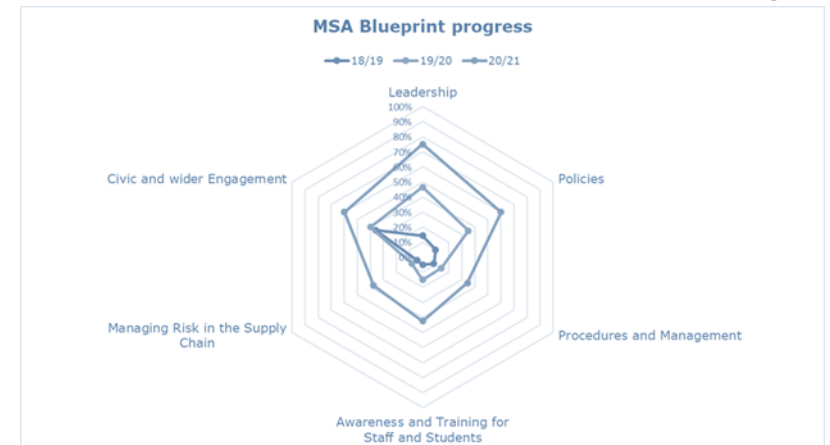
MSA Blueprint progress

18/19 19/20 20/21

Leadership

100%
90%
80%
70%
60%
50%
40%
30%
20%
10%
0%

Policies

Procedures and Management

Awareness and Training for Staff and Students

Managing Risk in the Supply Chain

Civic and wider Engagement